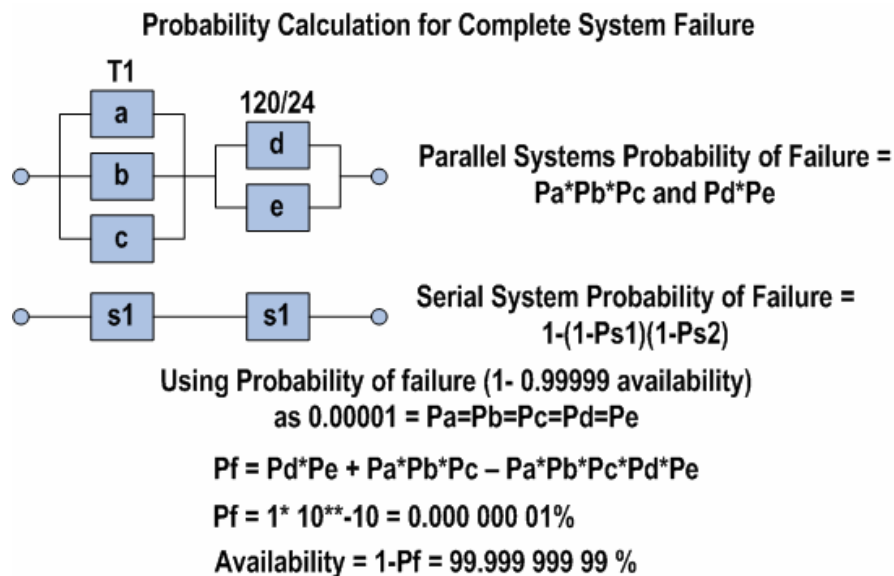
Probability Calculation for Complete System Failure

T1

a

b

c

120/24

d

e

Parallel Systems Probability of Failure = Pa*Pb*Pc and Pd*Pe

s1

s1

Serial System Probability of Failure = 1-(1-Ps1)(1-Ps2)

Using Probability of failure (1- 0.99999 availability) as 0.00001 = Pa=Pb=Pc=Pd=Pe

Pf = Pd*Pe + Pa*Pb*Pc – Pa*Pb*Pc*Pd*Pe

Pf = 1* 10**-10 = 0.000 000 01%

Availability = 1-Pf = 99.999 999 99 %